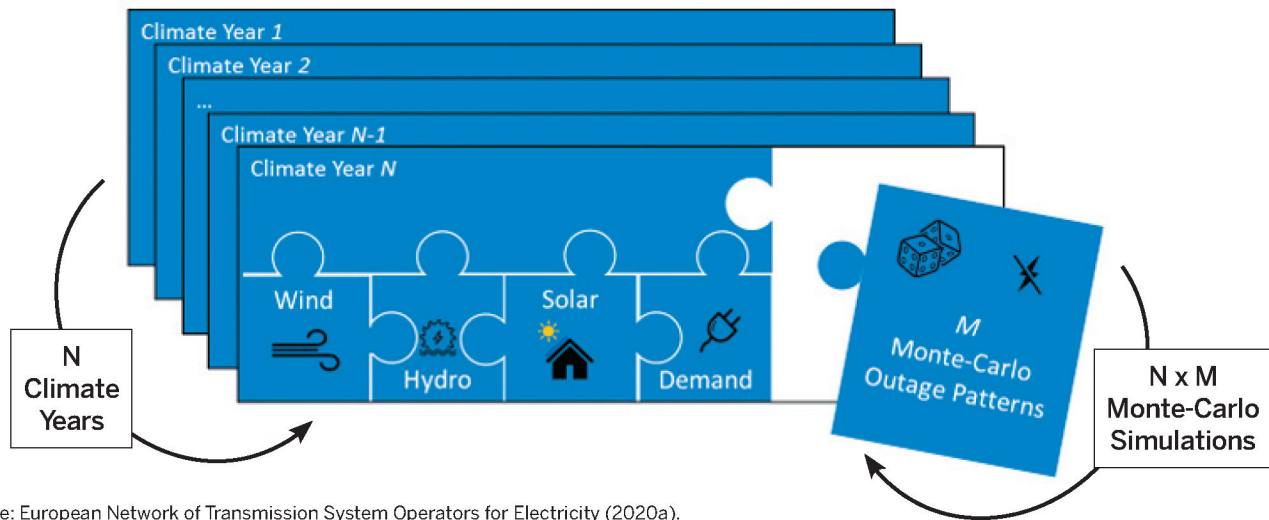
Climate Year *1*

Climate Year *2*

...

Climate Year *N-1*

Climate Year *N*

Wind

Hydro

Solar

Demand

*M* Monte-Carlo Outage Patterns

N Climate Years

N x M Monte-Carlo Simulations

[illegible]e: European Network of Transmission System Operators for Electricity (2020a).